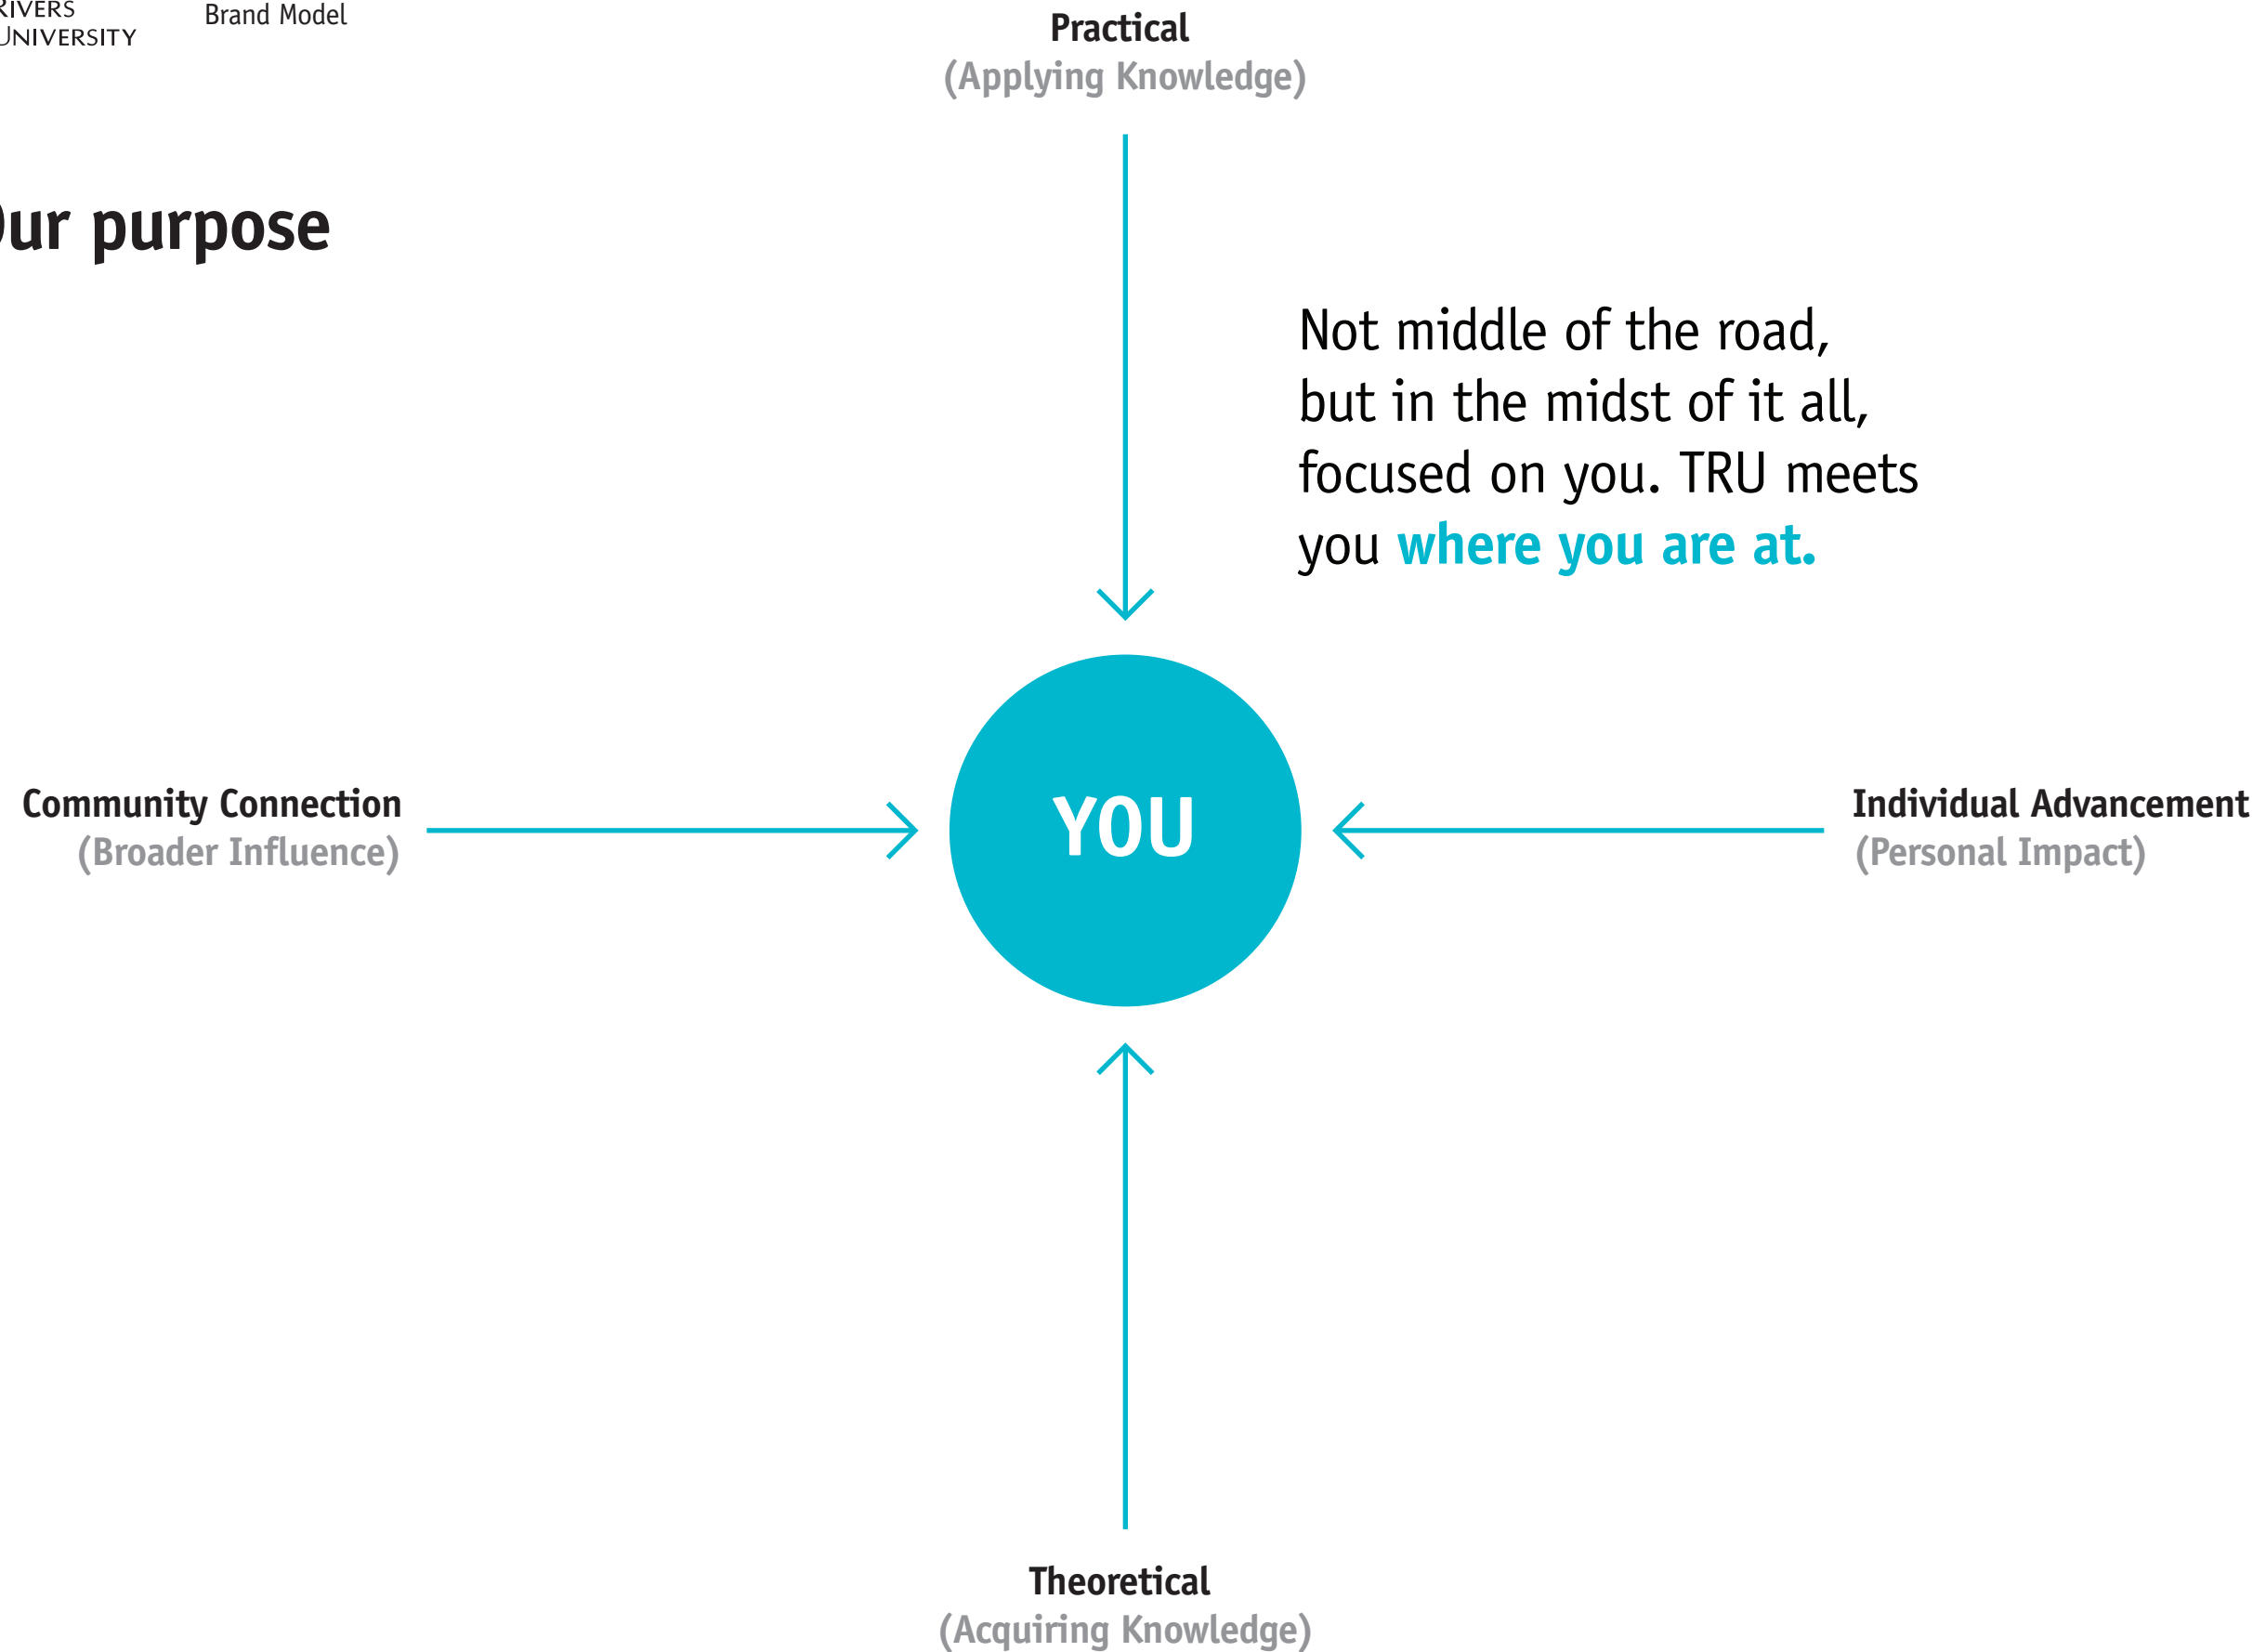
RIVERS
UNIVERSITY

Brand Model

Practical
(Applying Knowledge)

Our purpose

Not middle of the road, but in the midst of it all, focused on you. TRU meets you where you are at.

Community Connection
(Broader Influence)

YOU

Individual Advancement
(Personal Impact)

Theoretical
(Acquiring Knowledge)